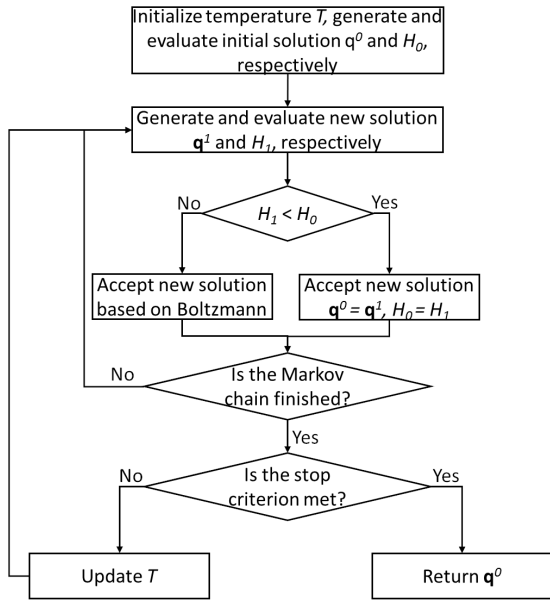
Initialize temperature $T$, generate and evaluate initial solution $q^0$ and $H_0$, respectively

Generate and evaluate new solution $\mathbf{q}^1$ and $H_1$, respectively

No

$H_1 < H_0$

Yes

Accept new solution based on Boltzmann

Accept new solution $\mathbf{q}^0 = \mathbf{q}^1$, $H_0 = H_1$

No

Is the Markov chain finished?

Yes

No

Is the stop criterion met?

Yes

Update $T$

Return $\mathbf{q}^0$